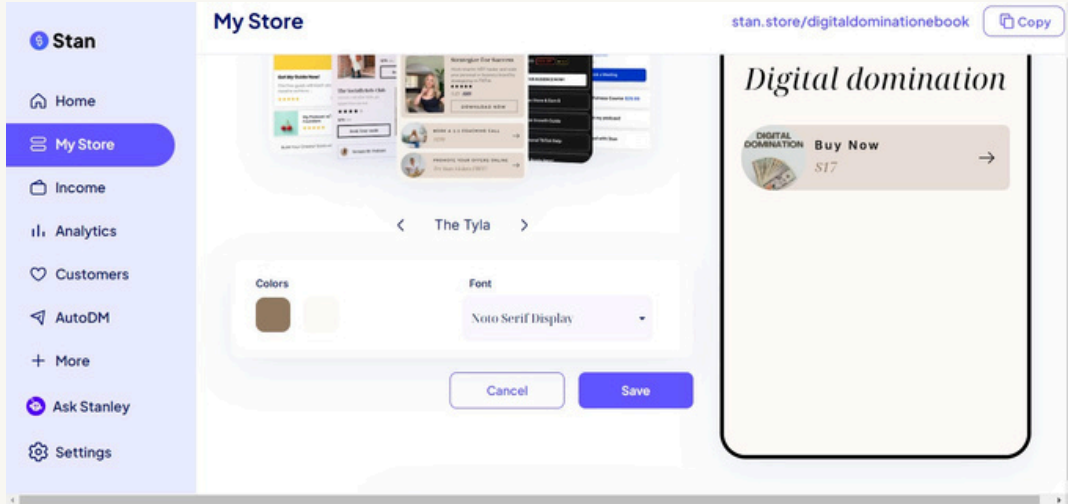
Stan

Home

My Store

Income

Analytics

Customers

AutoDM

More

Ask Stanley

Settings

My Store

stan.store/digitaldominationebook

Copy

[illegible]

The Tyla

Colors

Font

Noto Serif Display

Cancel

Save

Digital domination

DIGITAL DOMINATION

Buy Now

$17